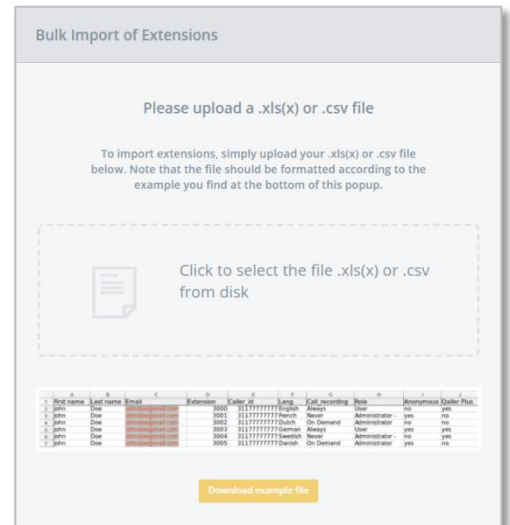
Bulk Import of Extensions

Please upload a .xls(x) or .csv file

To import extensions, simply upload your .xls(x) or .csv file below. Note that the file should be formatted according to the example you find at the bottom of this popup.

Click to select the file .xls(x) or .csv from disk

| | A | B | C | D | E | F | G | H | I | J |
|---|---|---|---|---|---|---|---|---|---|---|
| 1 | First name | Last name | Email | Extension | Caller_id | Lang | Call_recording | Role | Anonymous | Dialer Plus |
| 2 | John | Doe | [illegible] | 3000 | 31177777777 | English | Always | User | no | yes |
| 3 | John | Doe | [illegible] | 3001 | 31177777777 | French | Never | Administrator - | yes | no |
| 4 | John | Doe | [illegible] | 3002 | 31177777777 | Dutch | On Demand | Administrator | no | no |
| 5 | John | Doe | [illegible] | 3003 | 31177777777 | German | Always | User | yes | yes |
| 6 | John | Doe | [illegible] | 3004 | 31177777777 | Swedish | Never | Administrator - | no | yes |
| 7 | John | Doe | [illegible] | 3005 | 31177777777 | Danish | On Demand | Administrator | yes | no |

Download example file